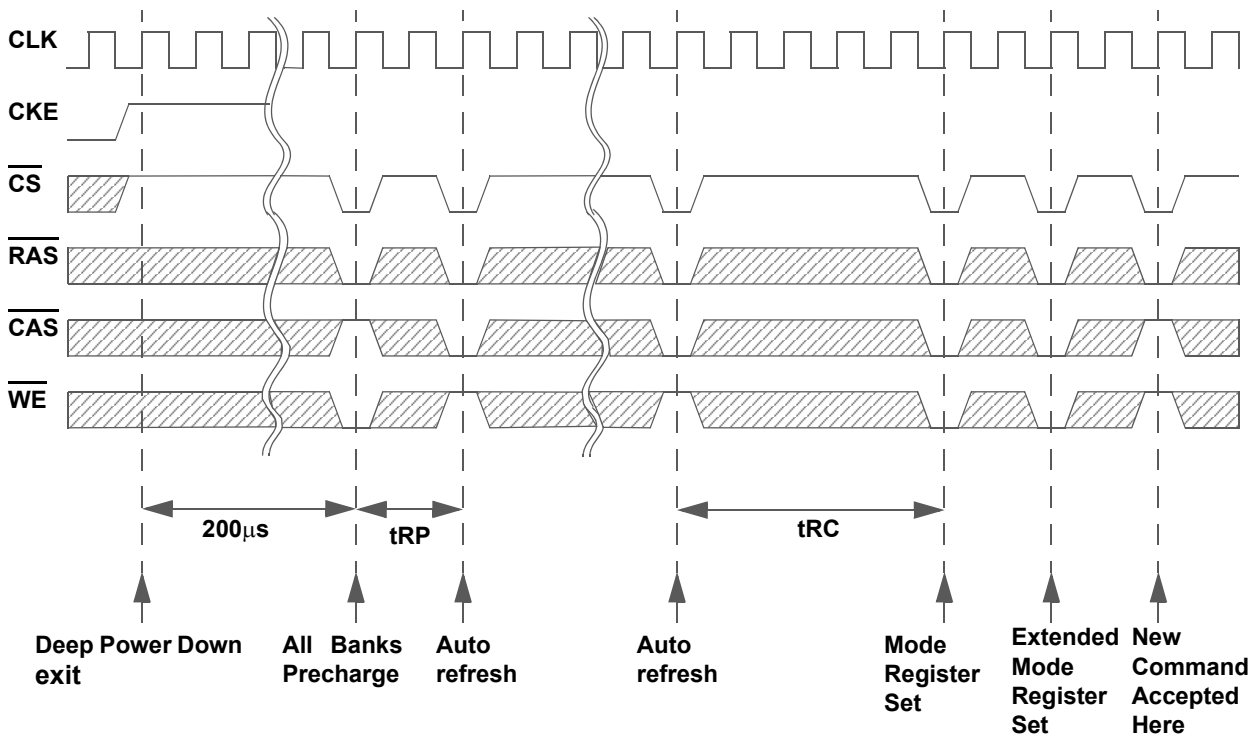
CLK

CKE

$\overline{CS}$

$\overline{RAS}$

$\overline{CAS}$

$\overline{WE}$

200$\mu$s

tRP

tRC

Deep Power Down exit

All Banks Precharge

Auto refresh

Auto refresh

Mode Register Set

Extended Mode Register Set

New Command Accepted Here